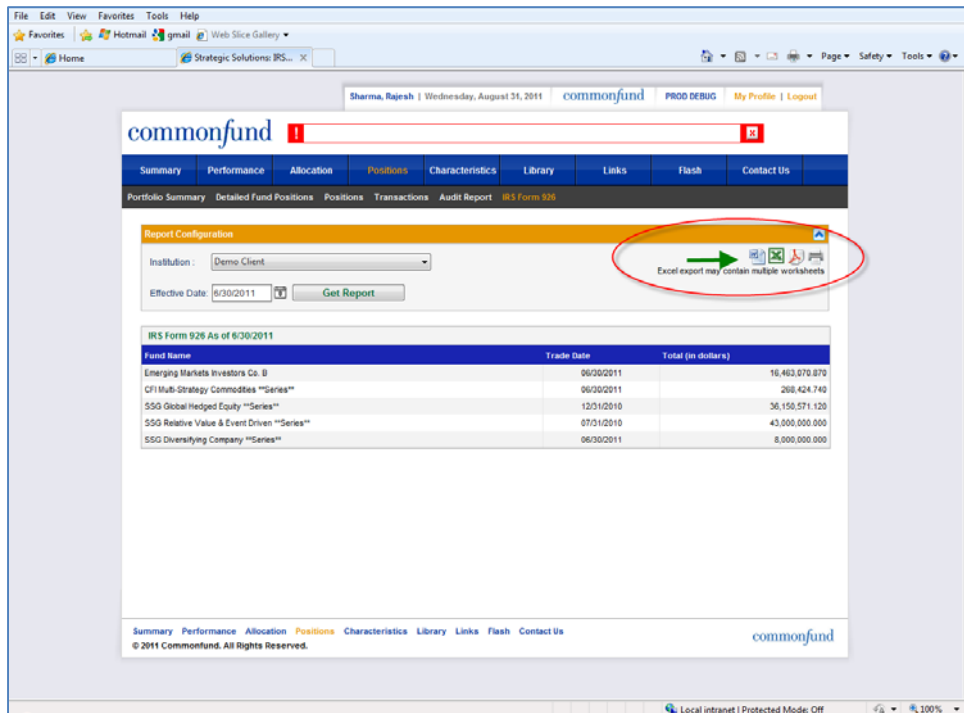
File Edit View Favorites Tools Help

Favorites Hotmail gmail Web Slice Gallery

Home Strategic Solutions: IRS...

Page Safety Tools

Sharma, Rajesh | Wednesday, August 31, 2011 commonfund PROD DEBUG My Profile | Logout

commonfund

Summary Performance Allocation Positions Characteristics Library Links Flash Contact Us

Portfolio Summary Detailed Fund Positions Positions Transactions Audit Report IRS Form 926

Report Configuration

Institution : Demo Client

Effective Date: 6/30/2011 Get Report

Excel export may contain multiple worksheets

IRS Form 926 As of 6/30/2011

| Fund Name | Trade Date | Total (in dollars) |
|---|---|---|
| Emerging Markets Investors Co. B | 06/30/2011 | 16,463,070.870 |
| CFI Multi-Strategy Commodities **Series** | 06/30/2011 | 268,424.740 |
| SSG Global Hedged Equity **Series** | 12/31/2010 | 36,150,571.120 |
| SSG Relative Value & Event Driven **Series** | 07/31/2010 | 43,000,000.000 |
| SSG Diversifying Company **Series** | 06/30/2011 | 8,000,000.000 |

Summary Performance Allocation Positions Characteristics Library Links Flash Contact Us
© 2011 Commonfund. All Rights Reserved.

commonfund

Local intranet | Protected Mode: Off 100%